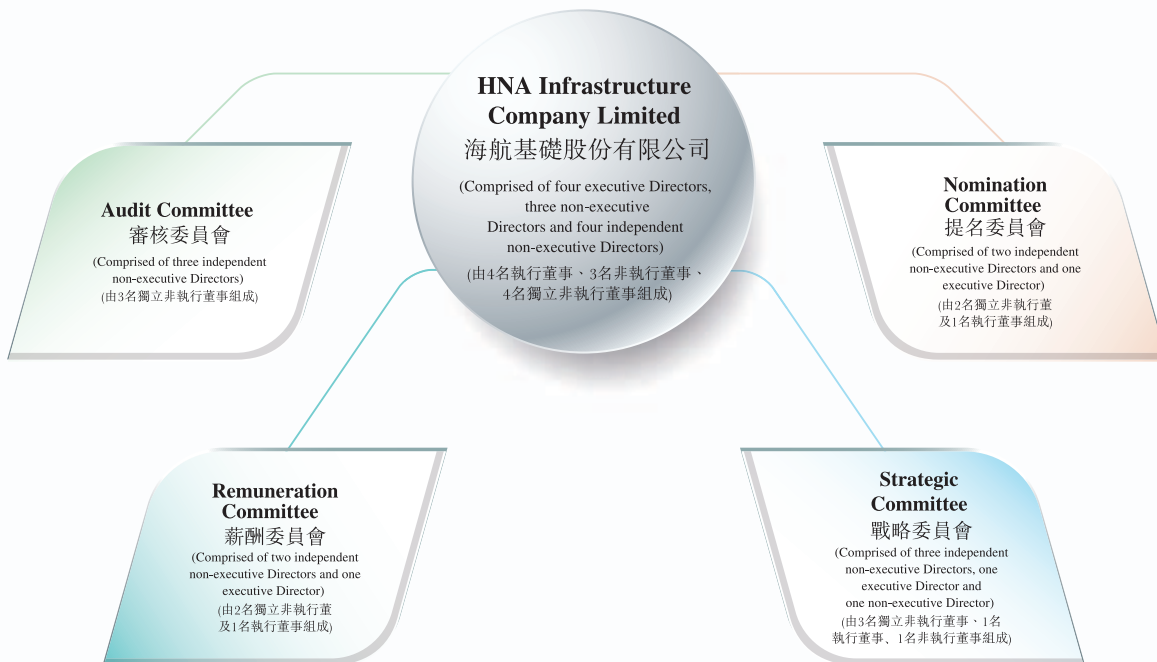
HNA Infrastructure Company Limited
海航基礎股份有限公司

(Comprised of four executive Directors, three non-executive Directors and four independent non-executive Directors)
(由4名執行董事、3名非執行董事、4名獨立非執行董事組成)

Audit Committee
審核委員會
(Comprised of three independent non-executive Directors)
(由3名獨立非執行董事組成)

Nomination Committee
提名委員會
(Comprised of two independent non-executive Directors and one executive Director)
(由2名獨立非執行董及1名執行董事組成)

Remuneration Committee
薪酬委員會
(Comprised of two independent non-executive Directors and one executive Director)
(由2名獨立非執行董及1名執行董事組成)

Strategic Committee
戰略委員會
(Comprised of three independent non-executive Directors, one executive Director and one non-executive Director)
(由3名獨立非執行董事、1名執行董事、1名非執行董事組成)